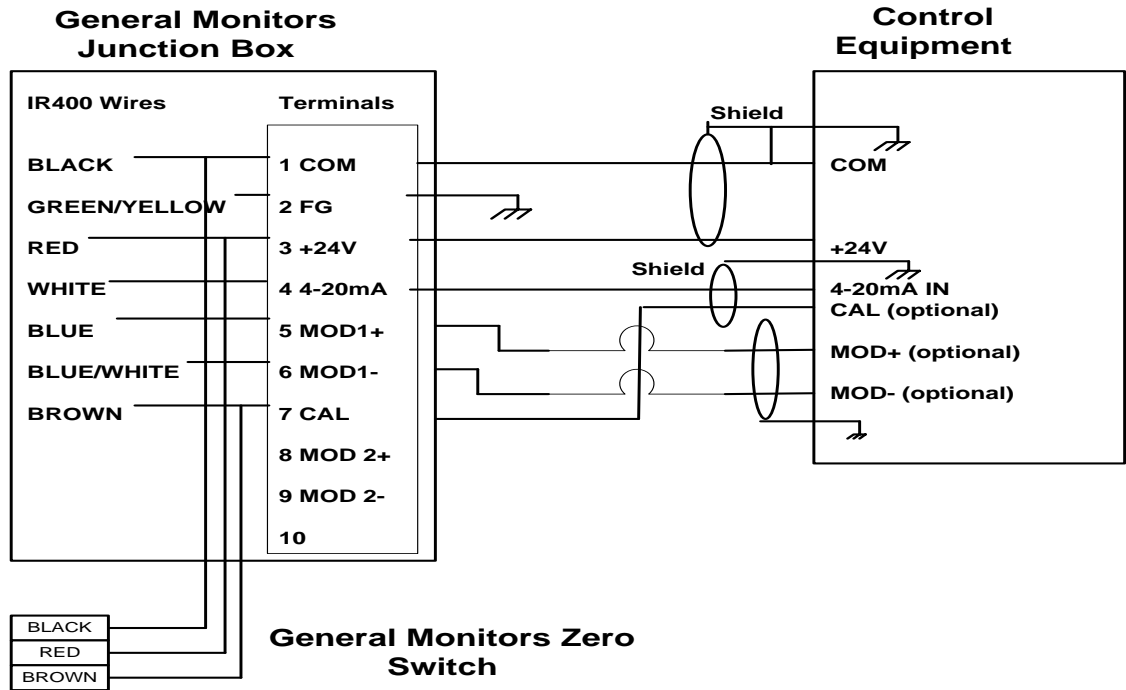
General Monitors Junction Box

Control Equipment

IR400 Wires

Terminals

BLACK
GREEN/YELLOW
RED
WHITE
BLUE
BLUE/WHITE
BROWN

1 COM
2 FG
3 +24V
4 4-20mA
5 MOD1+
6 MOD1-
7 CAL
8 MOD 2+
9 MOD 2-
10

Shield

Shield

COM
+24V
4-20mA IN
CAL (optional)
MOD+ (optional)
MOD- (optional)

BLACK
RED
BROWN

General Monitors Zero Switch